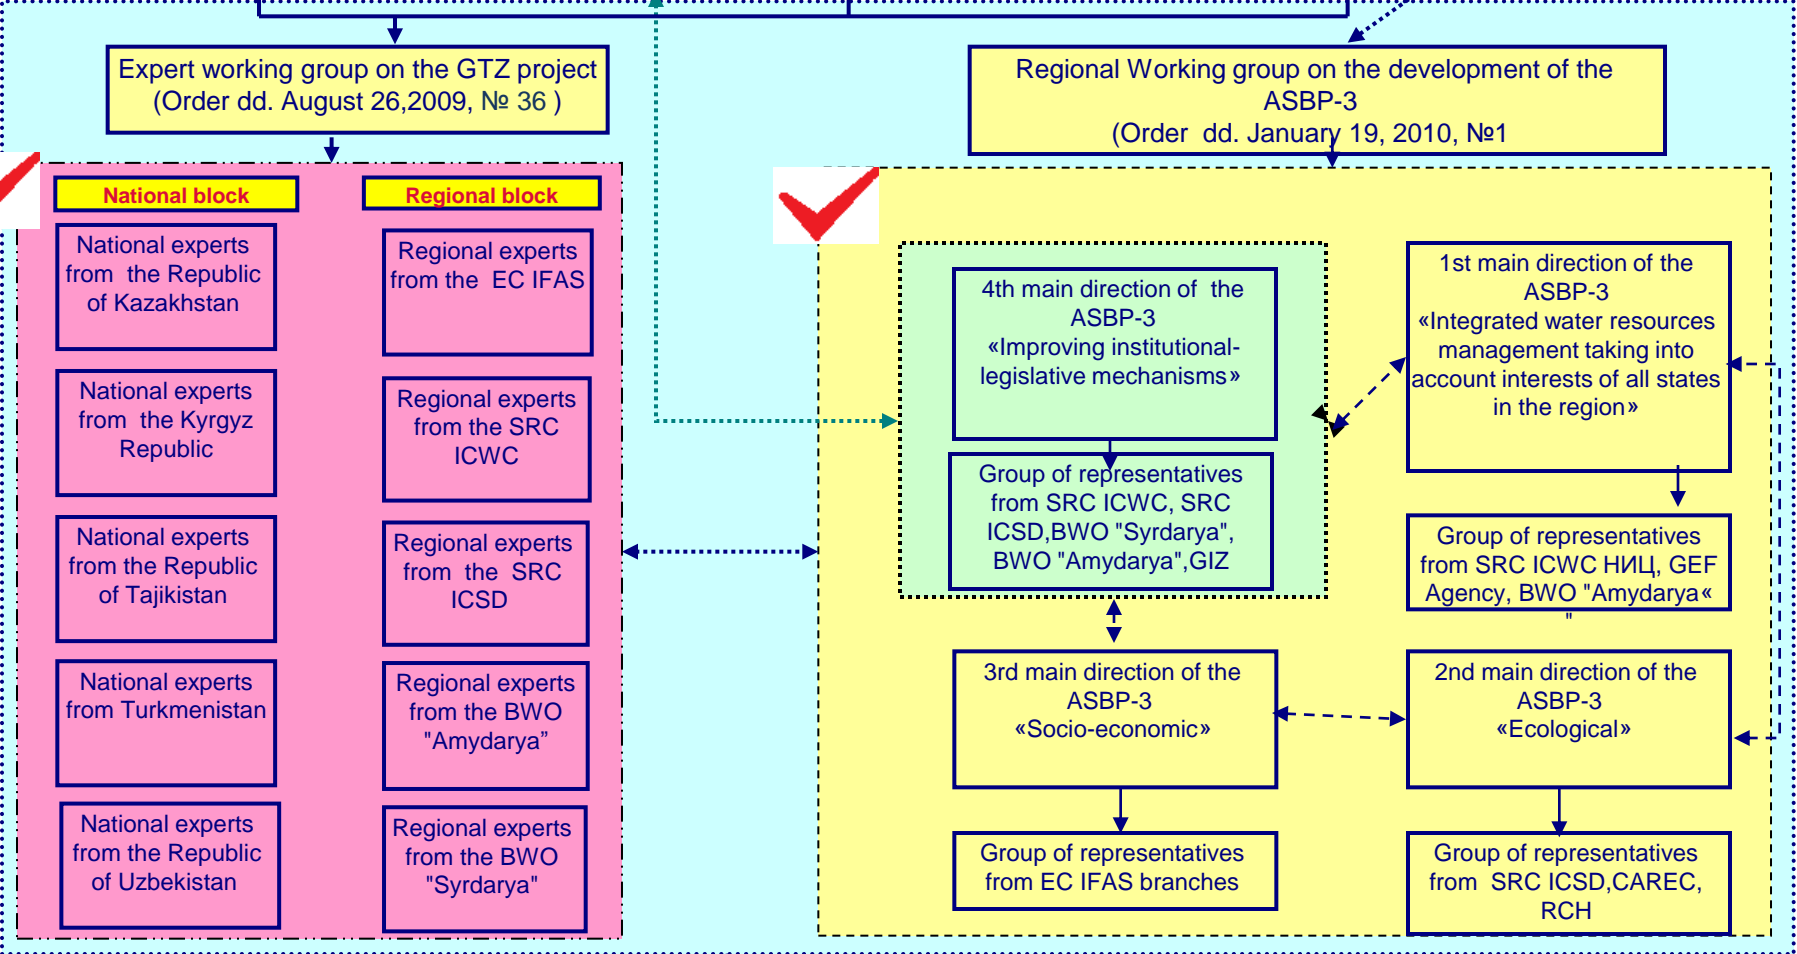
Expert working group on the GTZ project (Order dd. August 26,2009, № 36 )

Regional Working group on the development of the ASBP-3 (Order dd. January 19, 2010, №1

National block

Regional block

National experts from the Republic of Kazakhstan

National experts from the Kyrgyz Republic

National experts from the Republic of Tajikistan

National experts from Turkmenistan

National experts from the Republic of Uzbekistan

Regional experts from the EC IFAS

Regional experts from the SRC ICWC

Regional experts from the SRC ICSD

Regional experts from the BWO "Amydarya"

Regional experts from the BWO "Syrdarya"

4th main direction of the ASBP-3 «Improving institutional-legislative mechanisms»

Group of representatives from SRC ICWC, SRC ICSD,BWO "Syrdarya", BWO "Amydarya",GIZ

1st main direction of the ASBP-3 «Integrated water resources management taking into account interests of all states in the region»

Group of representatives from SRC ICWC НИЦ, GEF Agency, BWO "Amydarya« "

3rd main direction of the ASBP-3 «Socio-economic»

2nd main direction of the ASBP-3 «Ecological»

Group of representatives from EC IFAS branches

Group of representatives from SRC ICSD,CAREC, RCH